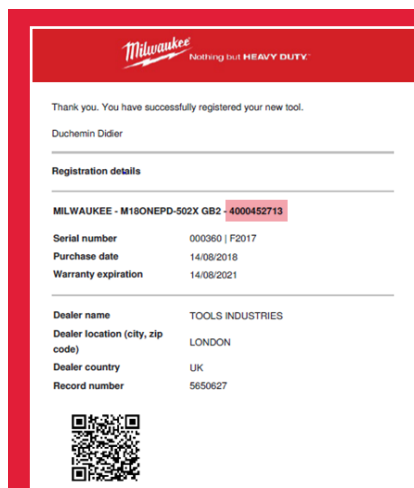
Milwaukee Nothing but HEAVY DUTY.

Thank you. You have successfully registered your new tool.

Duchemin Didier

Registration details

MILWAUKEE - M18ONEPD-502X GB2 - 4000452713

| | |
|---|---|
| Serial number | 000360 \| F2017 |
| Purchase date | 14/08/2018 |
| Warranty expiration | 14/08/2021 |

| | |
|---|---|
| Dealer name | TOOLS INDUSTRIES |
| Dealer location (city, zip code) | LONDON |
| Dealer country | UK |
| Record number | 5650627 |